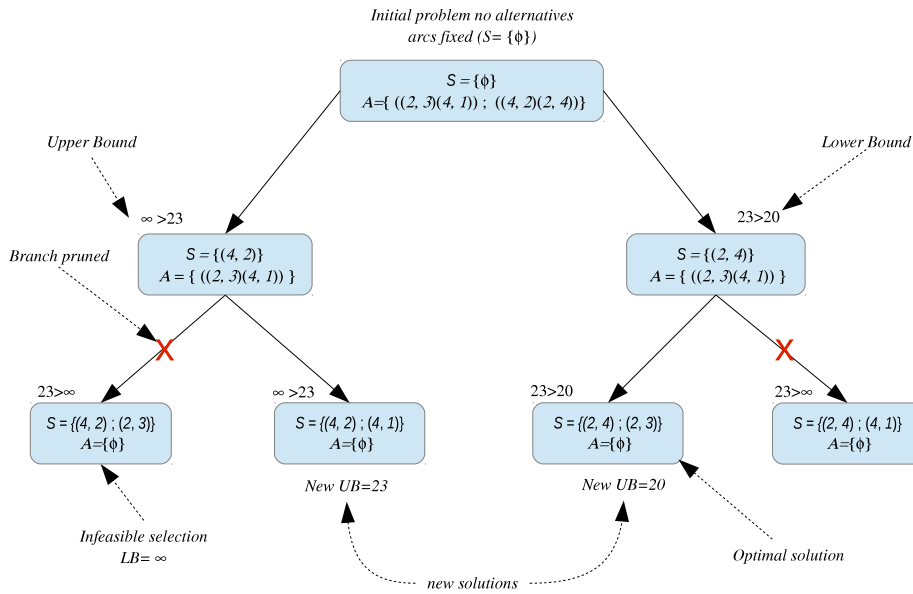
Initial problem no alternatives arcs fixed ($S=\{\phi\}$)

$S=\{\phi\}$
$A=\{ ((2,3)(4,1)) ; ((4,2)(2,4))\}$

Upper Bound

Lower Bound

$\infty > 23$

$23 > 20$

Branch pruned

$S=\{(4,2)\}$
$A=\{ ((2,3)(4,1)) \}$

$S=\{(2,4)\}$
$A=\{ ((2,3)(4,1)) \}$

X

X

$23 > \infty$

$\infty > 23$

$23 > 20$

$23 > \infty$

$S=\{(4,2) ; (2,3)\}$
$A=\{\phi\}$

$S=\{(4,2) ; (4,1)\}$
$A=\{\phi\}$

$S=\{(2,4) ; (2,3)\}$
$A=\{\phi\}$

$S=\{(2,4) ; (4,1)\}$
$A=\{\phi\}$

New UB=23

New UB=20

Infeasible selection
$LB=\infty$

Optimal solution

new solutions